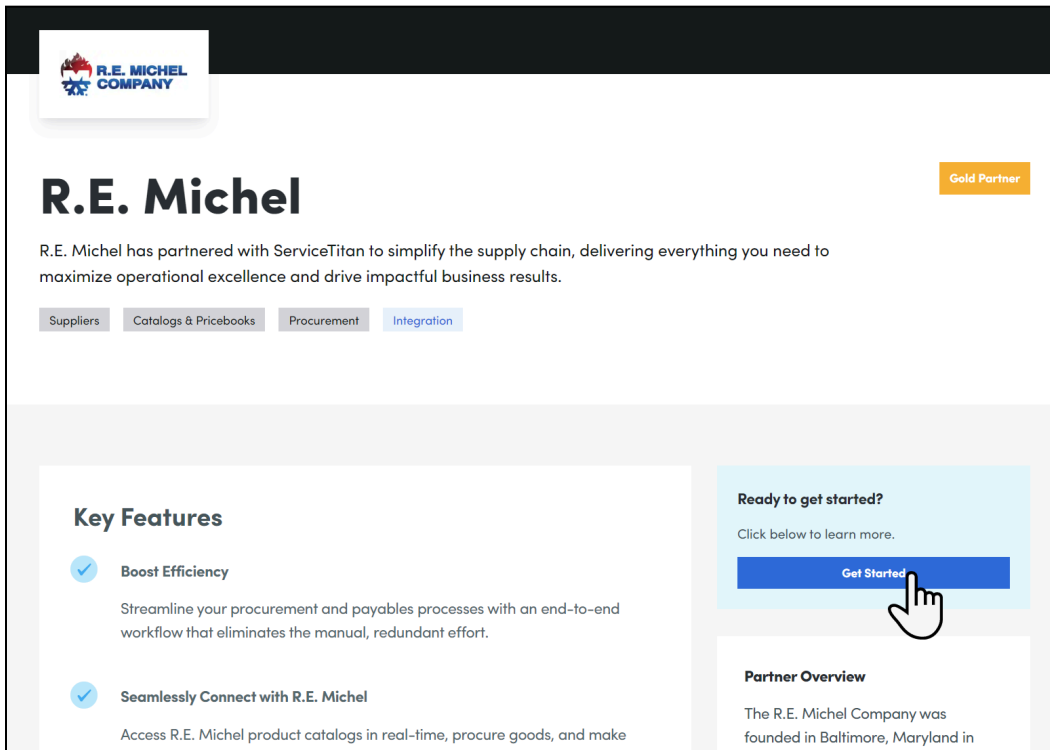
R.E. MICHEL COMPANY

Gold Partner

R.E. Michel

R.E. Michel has partnered with ServiceTitan to simplify the supply chain, delivering everything you need to maximize operational excellence and drive impactful business results.

Suppliers Catalogs & Pricebooks Procurement Integration

Key Features

Boost Efficiency

Streamline your procurement and payables processes with an end-to-end workflow that eliminates the manual, redundant effort.

Seamlessly Connect with R.E. Michel

Access R.E. Michel product catalogs in real-time, procure goods, and make

Ready to get started?

Click below to learn more.

Get Started

Partner Overview

The R.E. Michel Company was founded in Baltimore, Maryland in